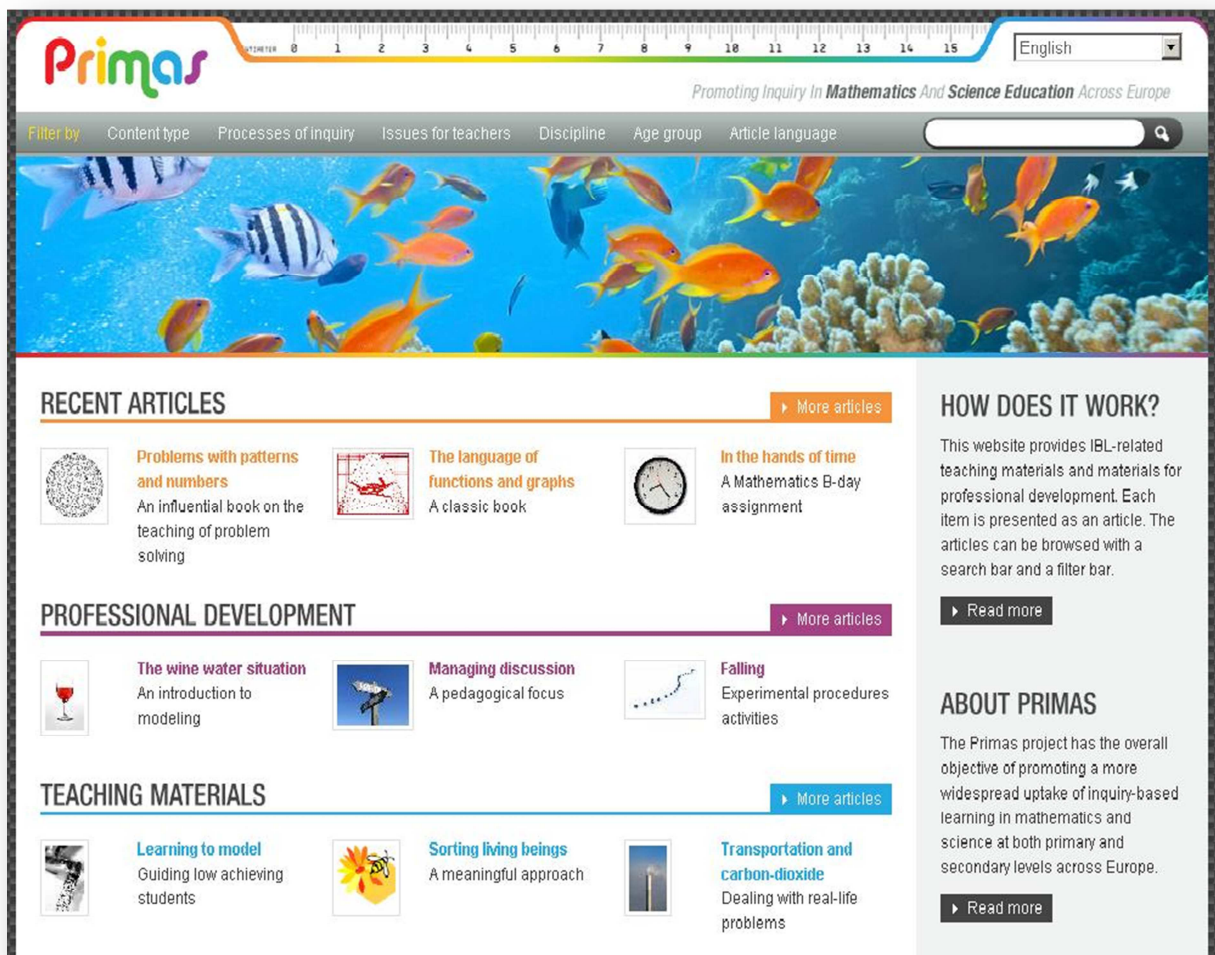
Primas

CENTIMETER 0 1 2 3 4 5 6 7 8 9 10 11 12 13 14 15

English

Promoting Inquiry In Mathematics And Science Education Across Europe

Filter by Content type Processes of inquiry Issues for teachers Discipline Age group Article language

RECENT ARTICLES

More articles

Problems with patterns and numbers
An influential book on the teaching of problem solving

The language of functions and graphs
A classic book

In the hands of time
A Mathematics B-day assignment

PROFESSIONAL DEVELOPMENT

More articles

The wine water situation
An introduction to modeling

Managing discussion
A pedagogical focus

Falling
Experimental procedures activities

TEACHING MATERIALS

More articles

Learning to model
Guiding low achieving students

Sorting living beings
A meaningful approach

Transportation and carbon-dioxide
Dealing with real-life problems

HOW DOES IT WORK?

This website provides IBL-related teaching materials and materials for professional development. Each item is presented as an article. The articles can be browsed with a search bar and a filter bar.

Read more

ABOUT PRIMAS

The Primas project has the overall objective of promoting a more widespread uptake of inquiry-based learning in mathematics and science at both primary and secondary levels across Europe.

Read more